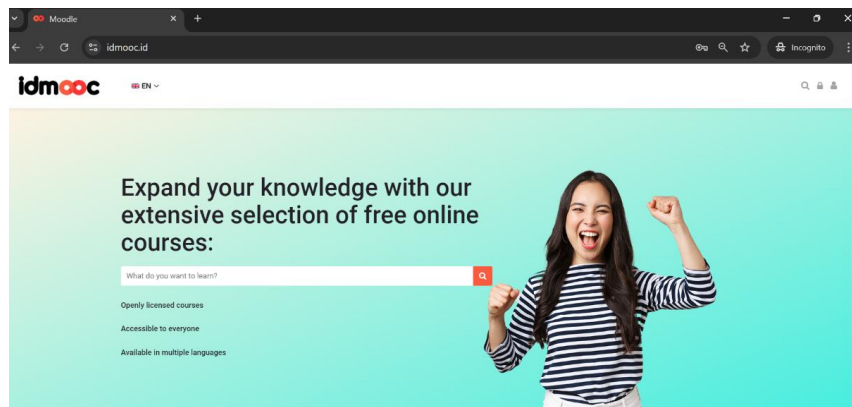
Moodle

idmooc.id

Incognito

idmooc

EN

Expand your knowledge with our extensive selection of free online courses:

What do you want to learn?

Openly licensed courses

Accessible to everyone

Available in multiple languages